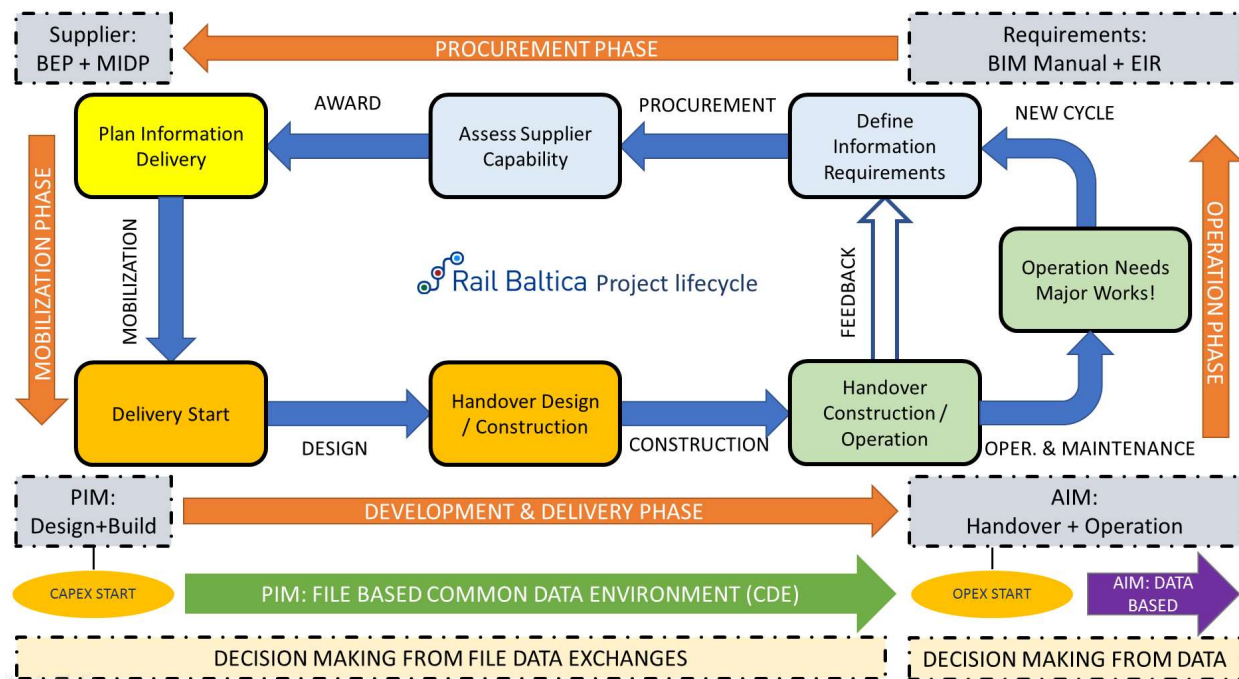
Supplier:
BEP + MIDP

PROCUREMENT PHASE

Requirements:
BIM Manual + EIR

AWARD

PROCUREMENT

NEW CYCLE

Plan Information Delivery

Assess Supplier Capability

Define Information Requirements

MOBILIZATION PHASE

MOBILIZATION

Rail Baltica Project lifecycle

FEEDBACK

Operation Needs Major Works!

OPERATION PHASE

Delivery Start

Handover Design / Construction

Handover Construction / Operation

DESIGN

CONSTRUCTION

OPER. & MAINTENANCE

PIM:
Design+Build

DEVELOPMENT & DELIVERY PHASE

AIM:
Handover + Operation

CAPEX START

PIM: FILE BASED COMMON DATA ENVIRONMENT (CDE)

OPEX START

AIM: DATA BASED

DECISION MAKING FROM FILE DATA EXCHANGES

DECISION MAKING FROM DATA